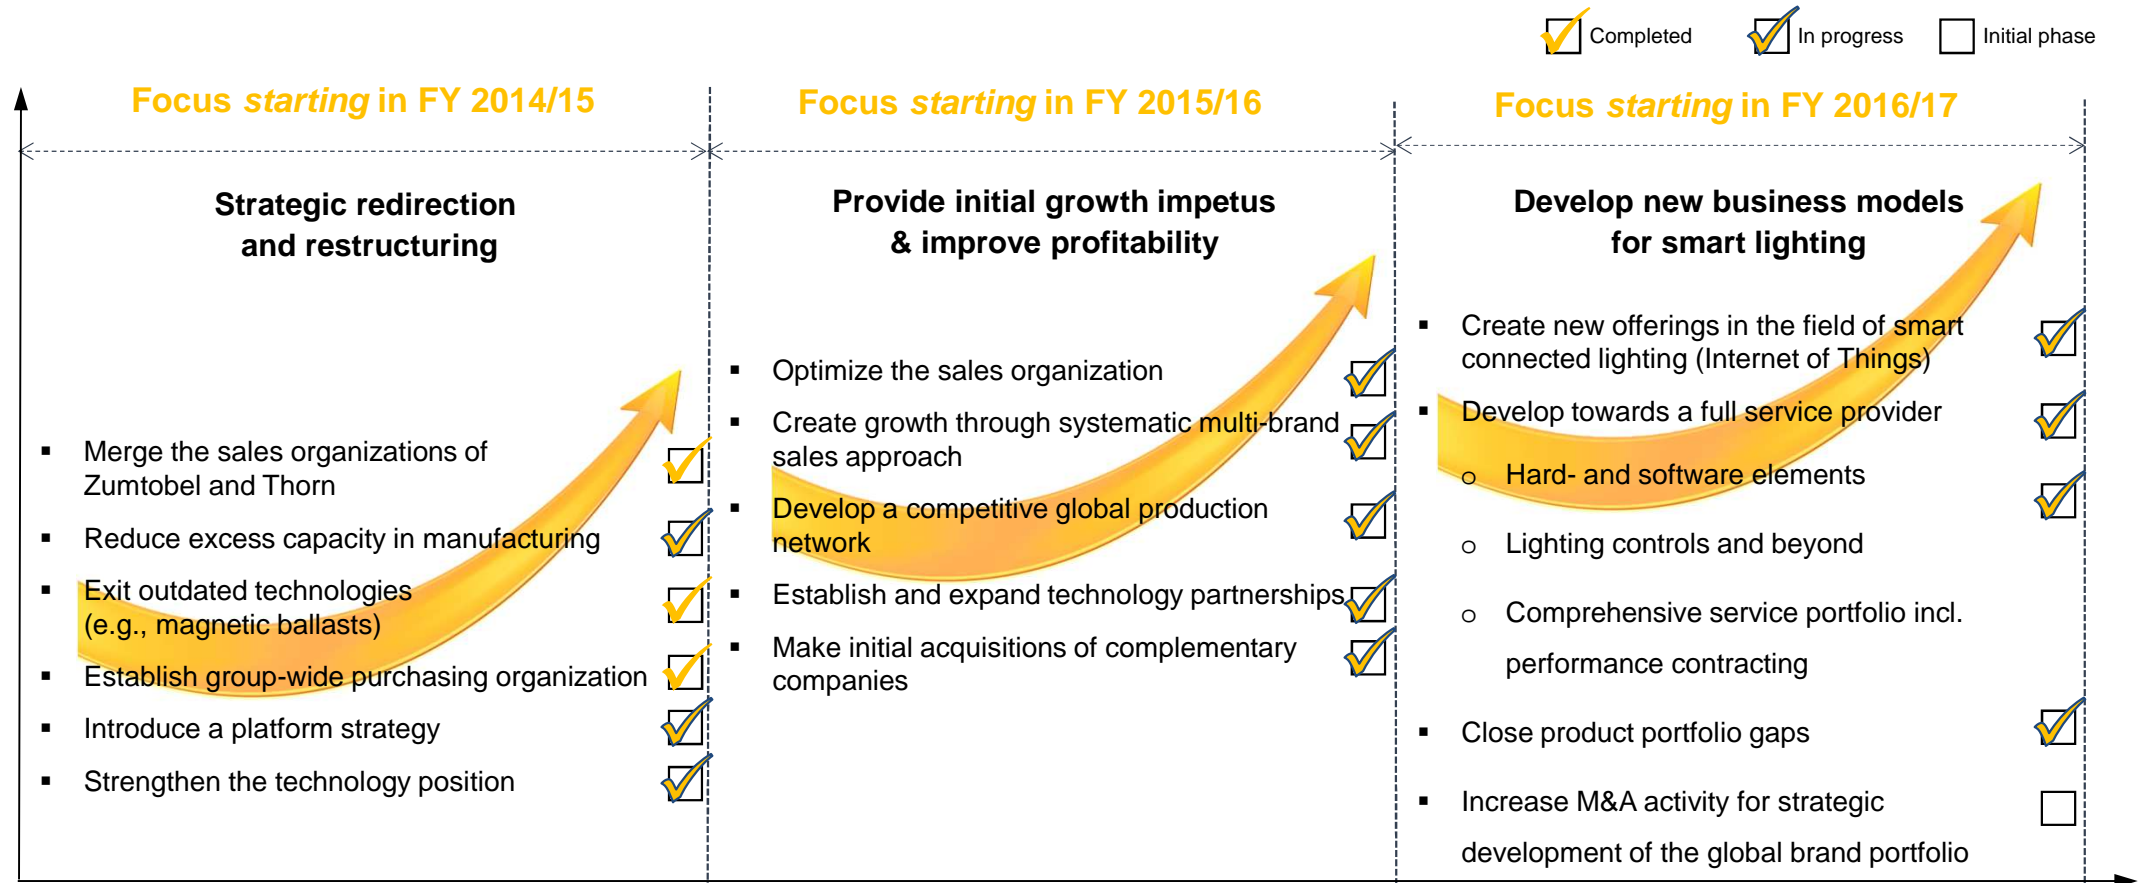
Completed In progress Initial phase

Focus *starting* in FY 2014/15

Strategic redirection and restructuring

- Merge the sales organizations of Zumtobel and Thorn
- Reduce excess capacity in manufacturing
- Exit outdated technologies (e.g., magnetic ballasts)
- Establish group-wide purchasing organization
- Introduce a platform strategy
- Strengthen the technology position

Focus *starting* in FY 2015/16

Provide initial growth impetus & improve profitability

- Optimize the sales organization
- Create growth through systematic multi-brand sales approach
- Develop a competitive global production network
- Establish and expand technology partnerships
- Make initial acquisitions of complementary companies

Focus *starting* in FY 2016/17

Develop new business models for smart lighting

- Create new offerings in the field of smart connected lighting (Internet of Things)
- Develop towards a full service provider
  - o Hard- and software elements
  - o Lighting controls and beyond
  - o Comprehensive service portfolio incl. performance contracting
- Close product portfolio gaps
- Increase M&A activity for strategic development of the global brand portfolio